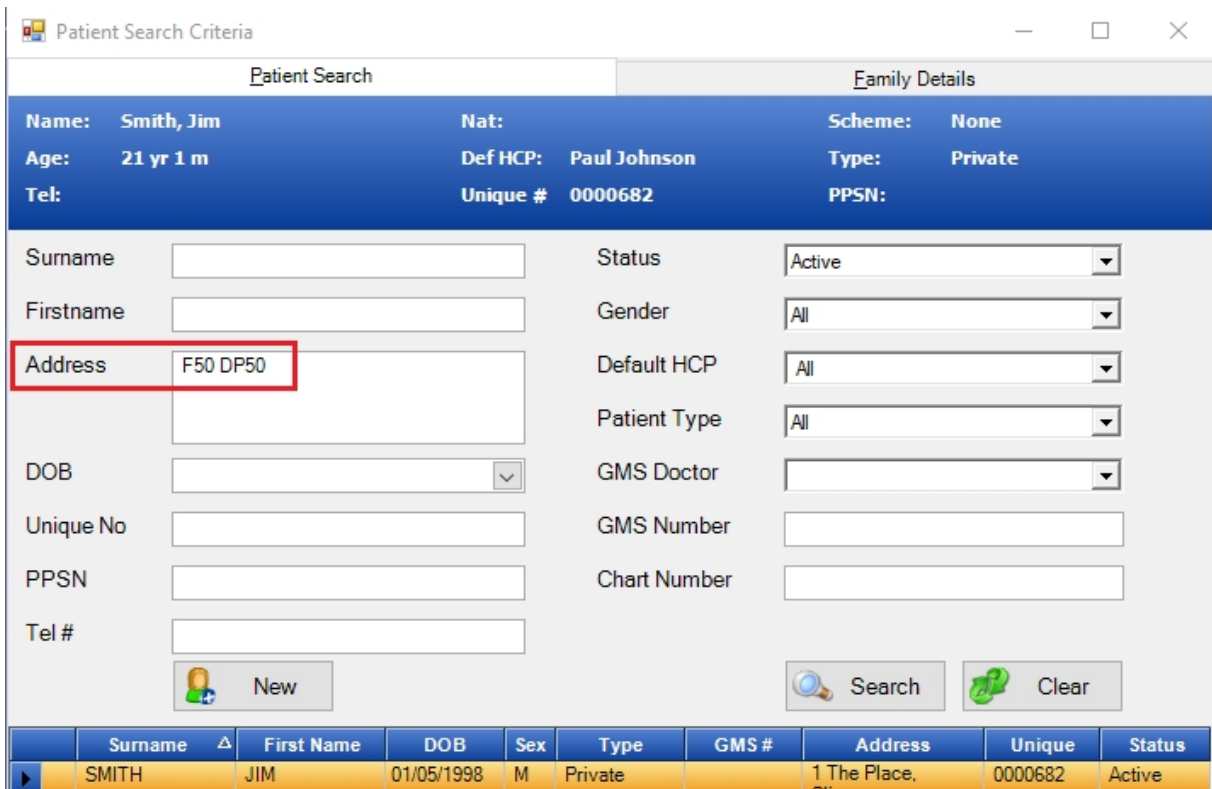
Patient Search Criteria

Patient Search

Family Details

Name: Smith, Jim
Age: 21 yr 1 m
Tel:

Nat:
Def HCP: Paul Johnson
Unique # 0000682

Scheme: None
Type: Private
PPSN:

Surname

Firstname

Address F50 DP50

DOB

Unique No

PPSN

Tel #

New

Status Active

Gender All

Default HCP All

Patient Type All

GMS Doctor

GMS Number

Chart Number

Search

Clear

| | Surname | First Name | DOB | Sex | Type | GMS # | Address | Unique | Status |
|---|---|---|---|---|---|---|---|---|---|
| | SMITH | JIM | 01/05/1998 | M | Private | | 1 The Place, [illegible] | 0000682 | Active |